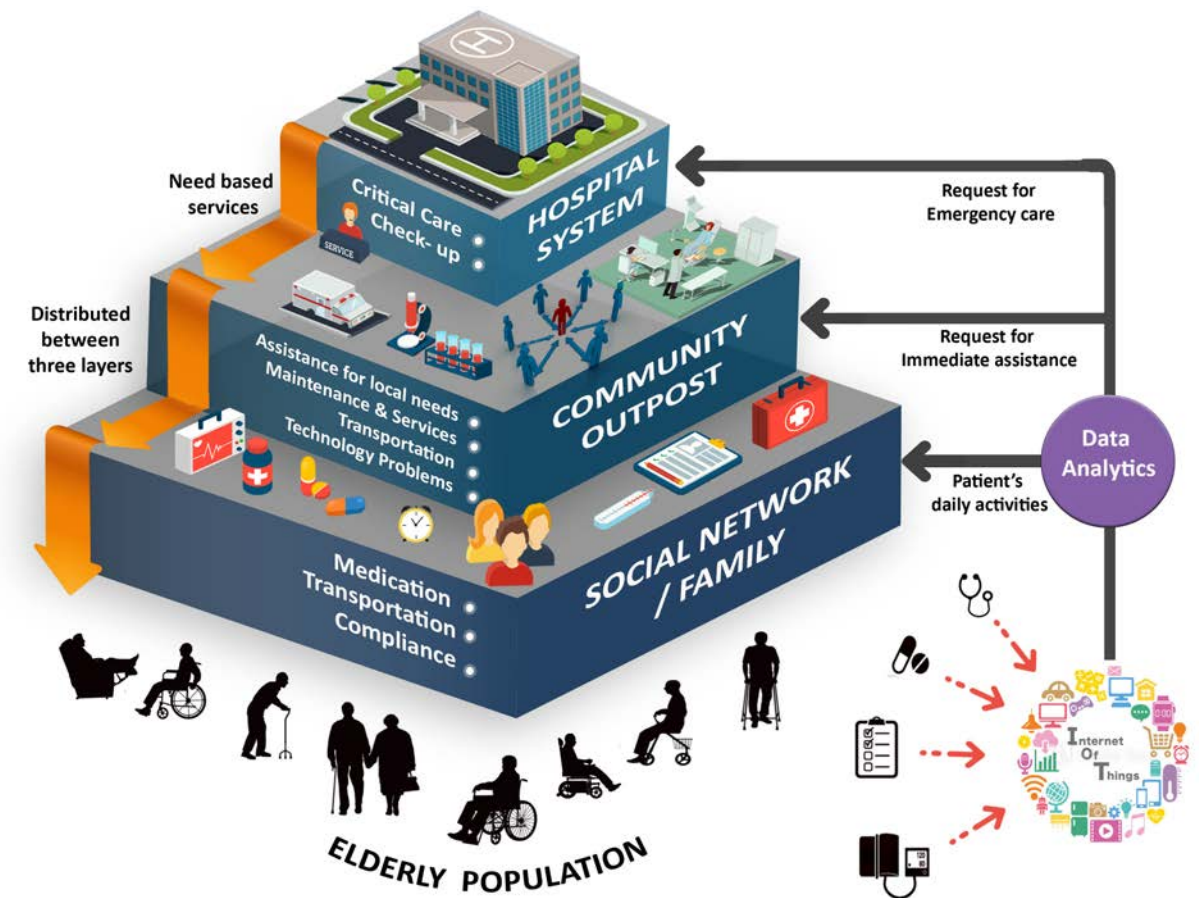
Need based services

Distributed between three layers

HOSPITAL SYSTEM

Critical Care
Check- up

SERVICE

COMMUNITY OUTPOST

Assistance for local needs
Maintenance & Services
Transportation
Technology Problems

SOCIAL NETWORK / FAMILY

Medication
Transportation
Compliance

Request for Emergency care

Request for Immediate assistance

Patient's daily activities

Data Analytics

Internet Of Things

ELDERLY POPULATION